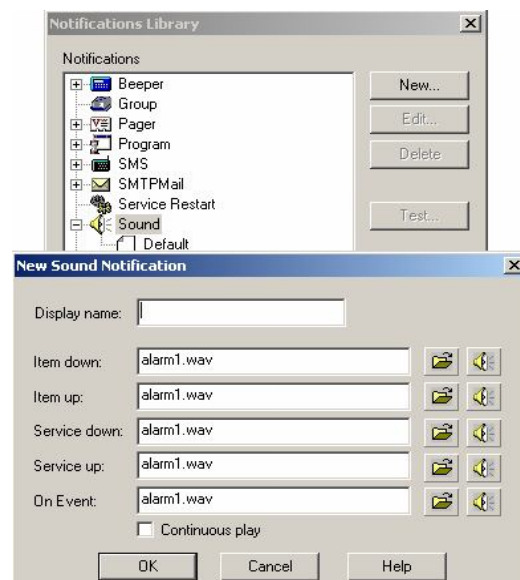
Notifications Library

Notifications

Beeper
Group
Pager
Program
SMS
SMTPMail
Service Restart
Sound
Default

New...
Edit...
Delete
Test...

New Sound Notification

Display name:

Item down: alarm1.wav
Item up: alarm1.wav
Service down: alarm1.wav
Service up: alarm1.wav
On Event: alarm1.wav

Continuous play

OK
Cancel
Help